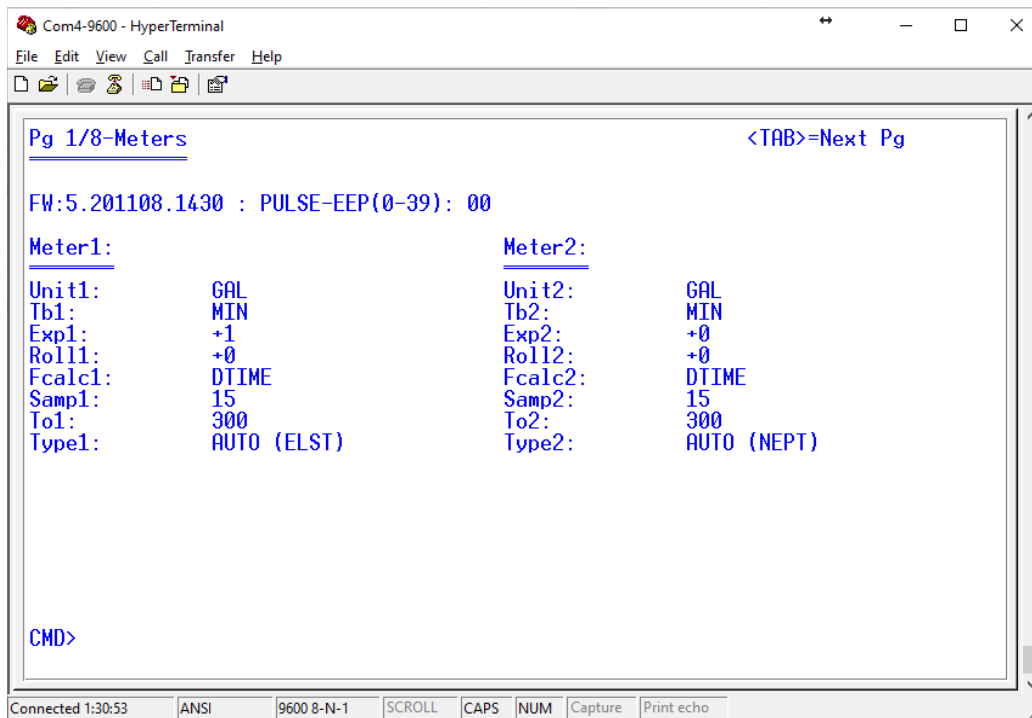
Com4-9600 - HyperTerminal

File Edit View Call Transfer Help

Pg 1/8-Meters <TAB>=Next Pg

FW:5.201108.1430 : PULSE-EEP(0-39): 00

Meter1:

Unit1: GAL
Tb1: MIN
Exp1: +1
Roll1: +0
Fcalc1: DTIME
Samp1: 15
To1: 300
Type1: AUTO (ELST)

Meter2:

Unit2: GAL
Tb2: MIN
Exp2: +0
Roll2: +0
Fcalc2: DTIME
Samp2: 15
To2: 300
Type2: AUTO (NEPT)

CMD>

Connected 1:30:53 ANSI 9600 8-N-1 SCROLL CAPS NUM Capture Print echo